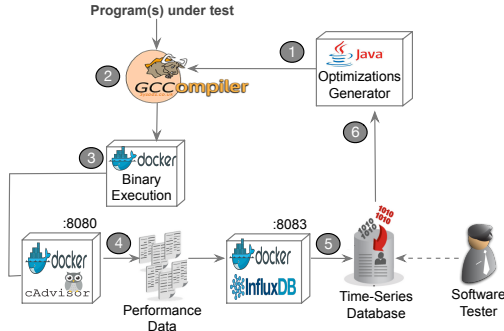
Program(s) under test

1

Java

Optimizations Generator

2

GCC compiler

3

docker

Binary Execution

6

:8080

docker

cAdvisor

4

Performance Data

:8083

docker

InfluxDB

5

1010
1010

Time-Series Database

Software Tester